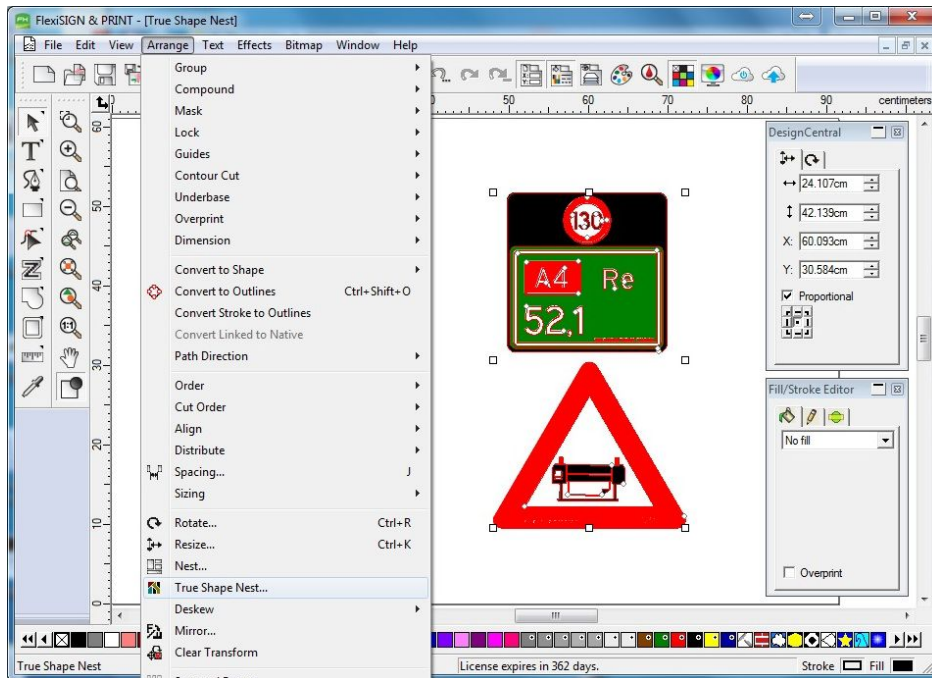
FlexiSIGN & PRINT - [True Shape Nest]

File Edit View Arrange Text Effects Bitmap Window Help

Group
Compound
Mask
Lock
Guides
Contour Cut
Underbase
Overprint
Dimension
Convert to Shape
Convert to Outlines Ctrl+Shift+O
Convert Stroke to Outlines
Convert Linked to Native
Path Direction
Order
Cut Order
Align
Distribute
Spacing... J
Sizing
Rotate... Ctrl+R
Resize... Ctrl+K
Nest...
True Shape Nest...
Deskew
Mirror...
Clear Transform

50 60 70 80 90 centimeters

60 50 40 30 20 10 0

130

A4 Re

52,1

DesignCentral

24.107cm
42.139cm
X: 60.093cm
Y: 30.584cm
Proportional

Fill/Stroke Editor

No fill

Overprint

True Shape Nest

License expires in 362 days.

Stroke Fill